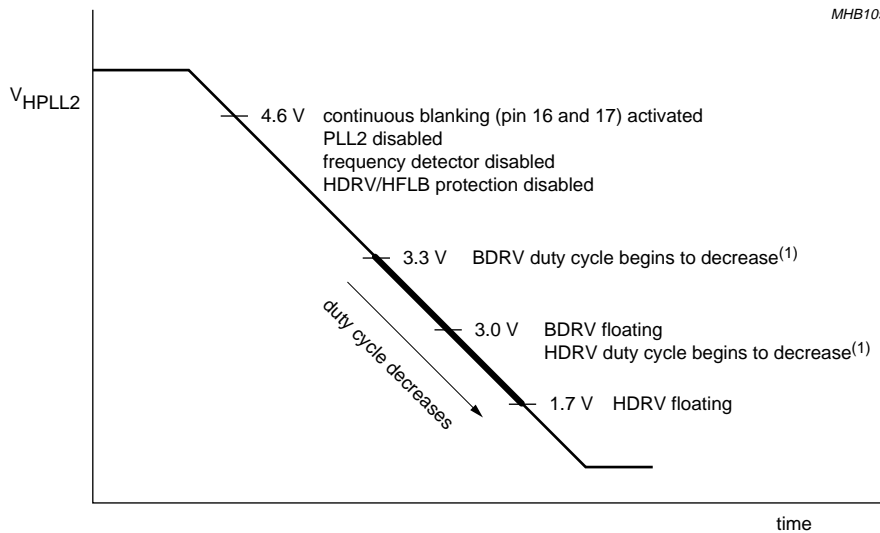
MHB10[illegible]

$V_{HPLL2}$

4.6 V continuous blanking (pin 16 and 17) activated
PLL2 disabled
frequency detector disabled
HDRV/HFLB protection disabled

3.3 V BDRV duty cycle begins to decrease$^{(1)}$

duty cycle decreases

3.0 V BDRV floating
HDRV duty cycle begins to decrease$^{(1)}$

1.7 V HDRV floating

time